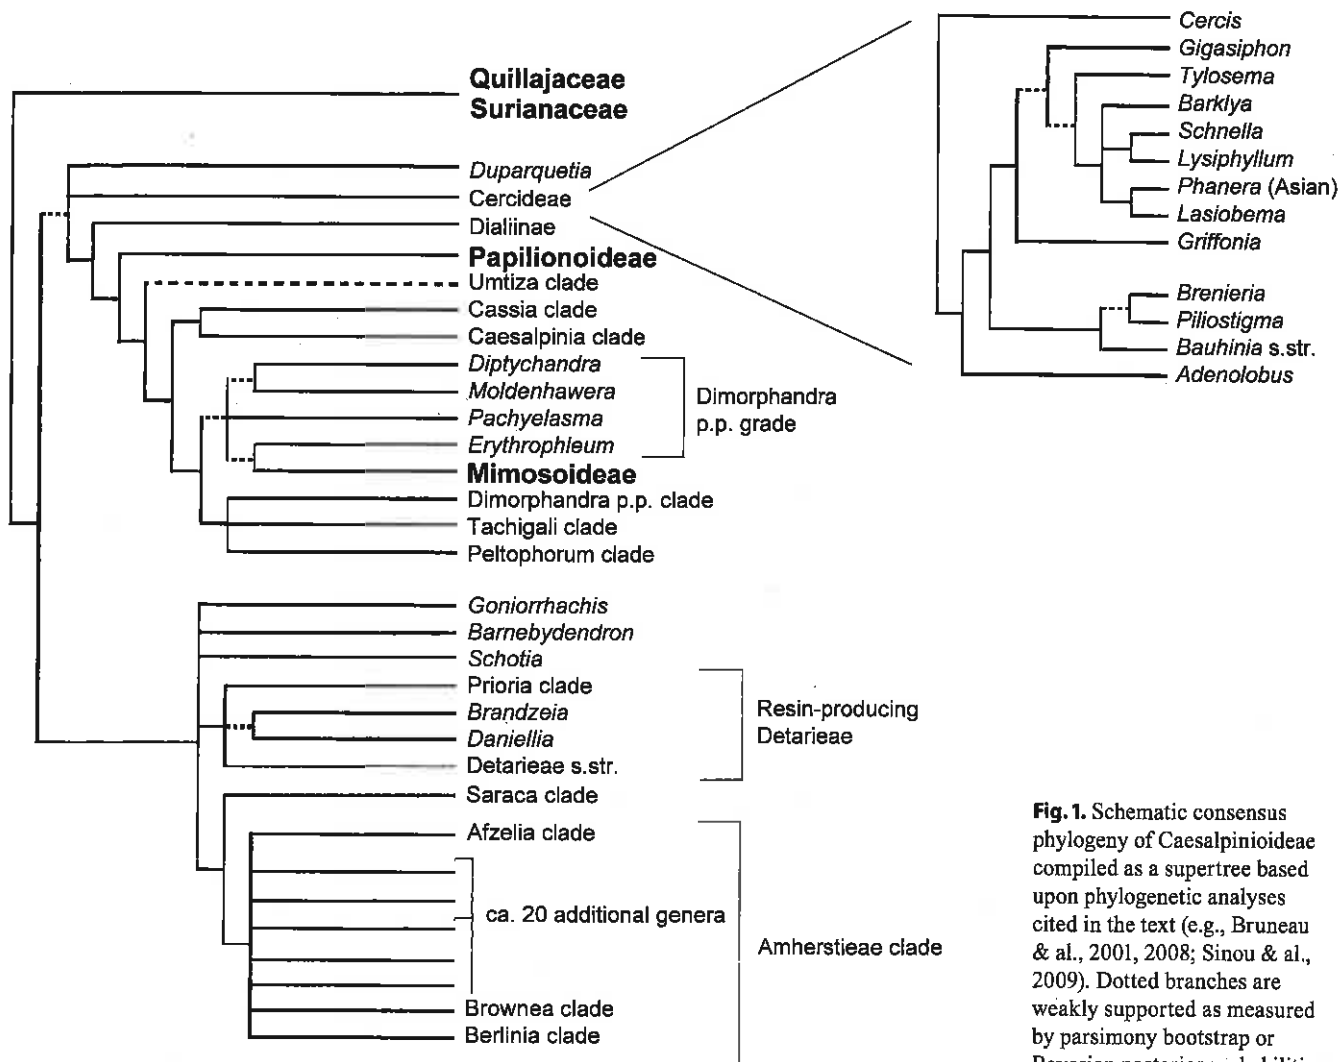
Quillajaceae
Surianaceae
Duparquetia
Cercideae
Dialiinae
Papilionoideae
Umtiza clade
Cassia clade
Caesalpinia clade
Diptychandra
Moldenhawera
Pachyelasma
Erythrophleum
Mimosoideae
Dimorphandra p.p. grade
Dimorphandra p.p. clade
Tachigali clade
Peltophorum clade
Goniorrhachis
Barnebydendron
Schotia
Prioria clade
Brandzeia
Daniellia
Detarieae s.str.
Resin-producing Detarieae
Saraca clade
Afzelia clade
ca. 20 additional genera
Amherstieae clade
Brownea clade
Berlinia clade

Cercis
Gigasiphon
Tylosema
Barklya
Schnella
Lysiphyllum
Phanera (Asian)
Lasiobema
Griffonia
Brenieria
Piliostigma
Bauhinia s.str.
Adenolobus

Fig. 1. Schematic consensus phylogeny of Caesalpinioideae compiled as a supertree based upon phylogenetic analyses cited in the text (e.g., Bruneau & al., 2001, 2008; Sinou & al., 2009). Dotted branches are weakly supported as measured by parsimony bootstrap or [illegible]